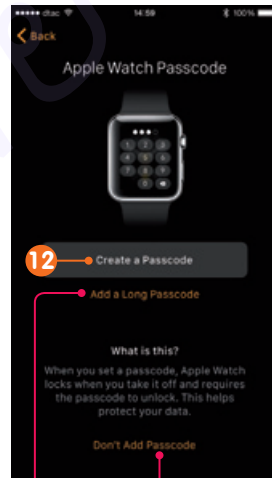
••••• dtac 14:59 100%

Back

Apple Watch Passcode

12

Create a Passcode

Add a Long Passcode

What is this?

When you set a passcode, Apple Watch locks when you take it off and requires the passcode to unlock. This helps protect your data.

Don't Add Passcode